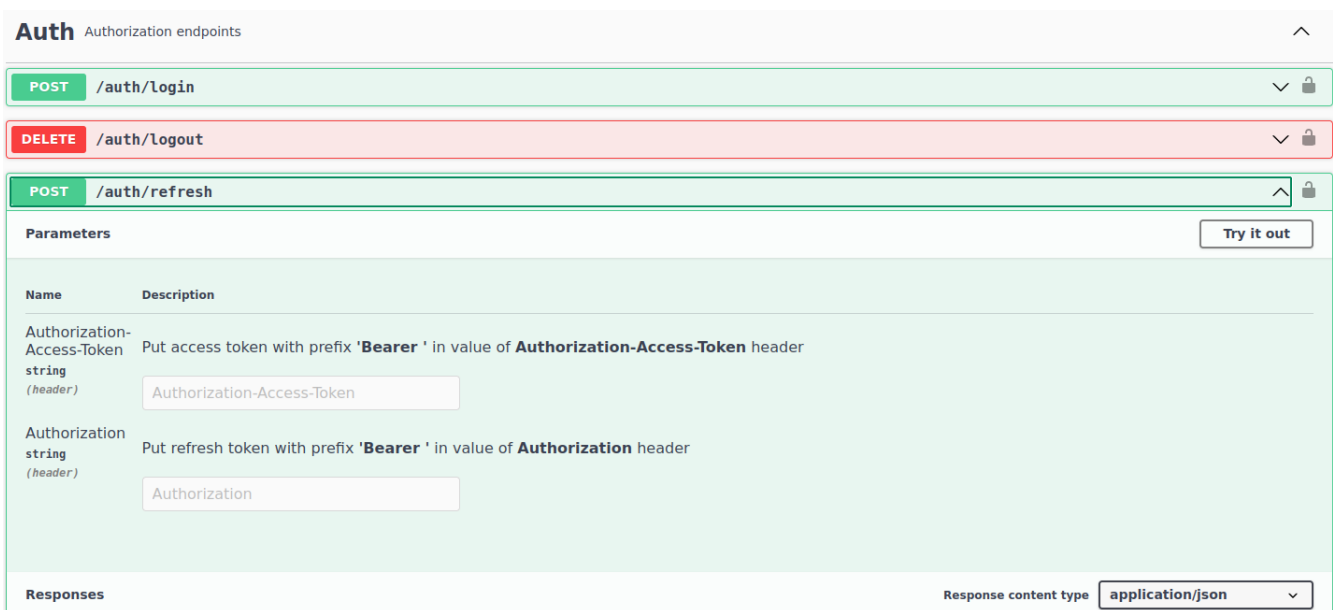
Auth Authorization endpoints

POST /auth/login

DELETE /auth/logout

POST /auth/refresh

Parameters

Try it out

| Name | Description |
|---|---|
| Authorization-Access-Token string (header) | Put access token with prefix **'Bearer '** in value of **Authorization-Access-Token** header<br>Authorization-Access-Token |
| Authorization string (header) | Put refresh token with prefix **'Bearer '** in value of **Authorization** header<br>Authorization |

Responses

Response content type application/json